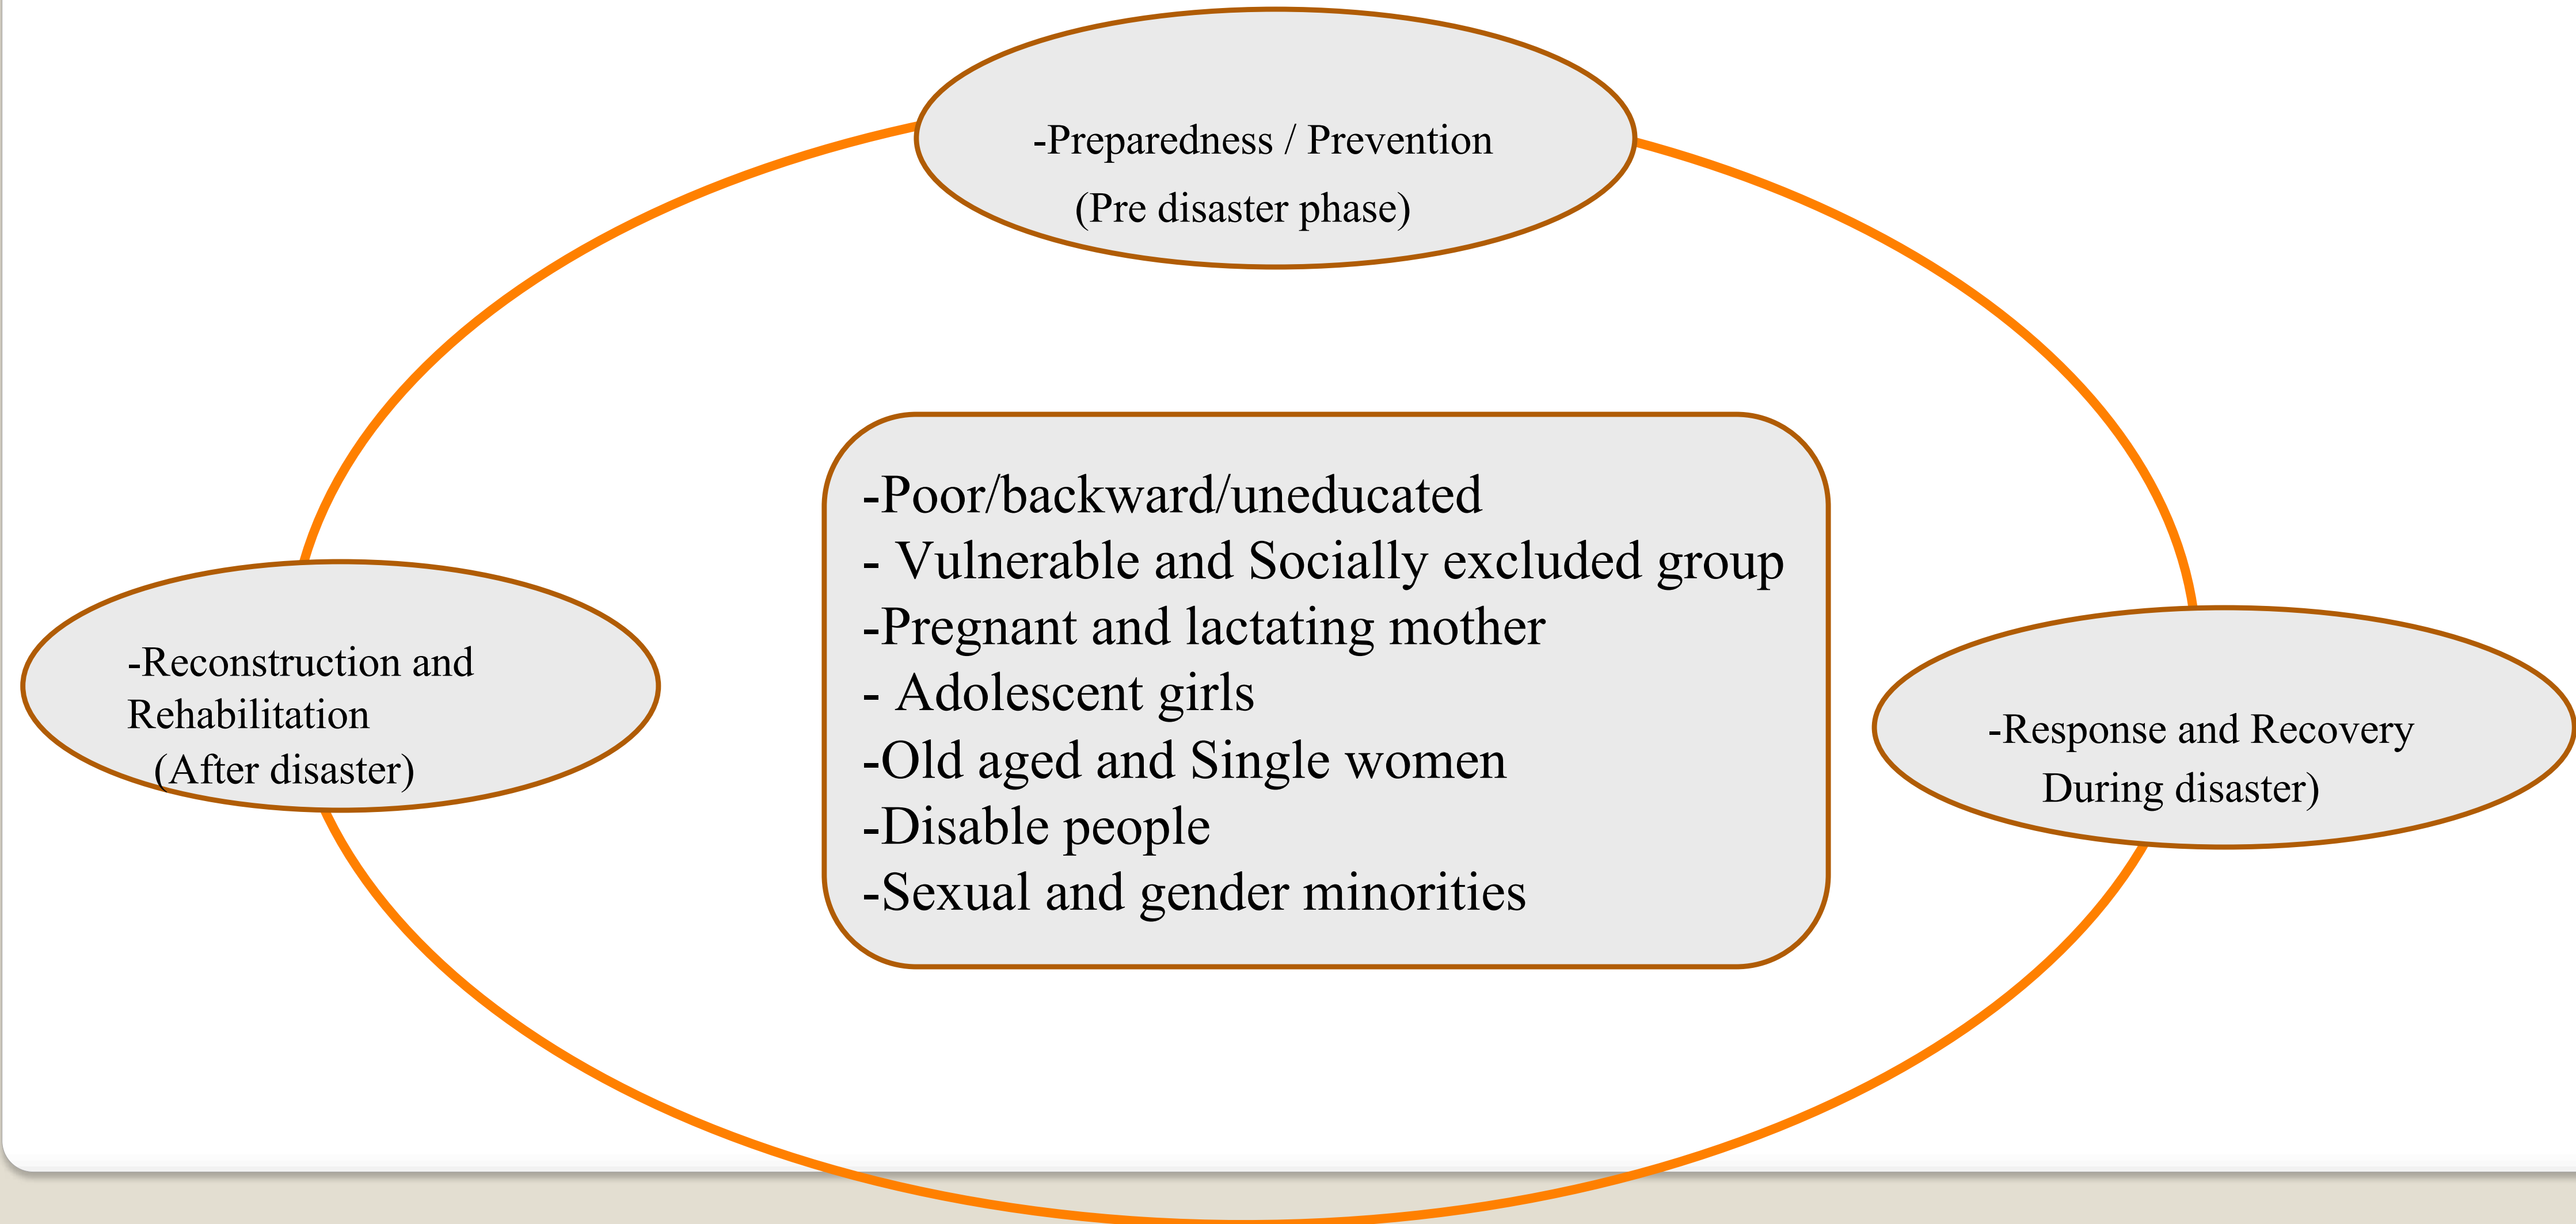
-Preparedness / Prevention
(Pre disaster phase)

-Poor/backward/uneducated
- Vulnerable and Socially excluded group
-Pregnant and lactating mother
- Adolescent girls
-Old aged and Single women
-Disable people
-Sexual and gender minorities

-Reconstruction and Rehabilitation
(After disaster)

-Response and Recovery
During disaster)